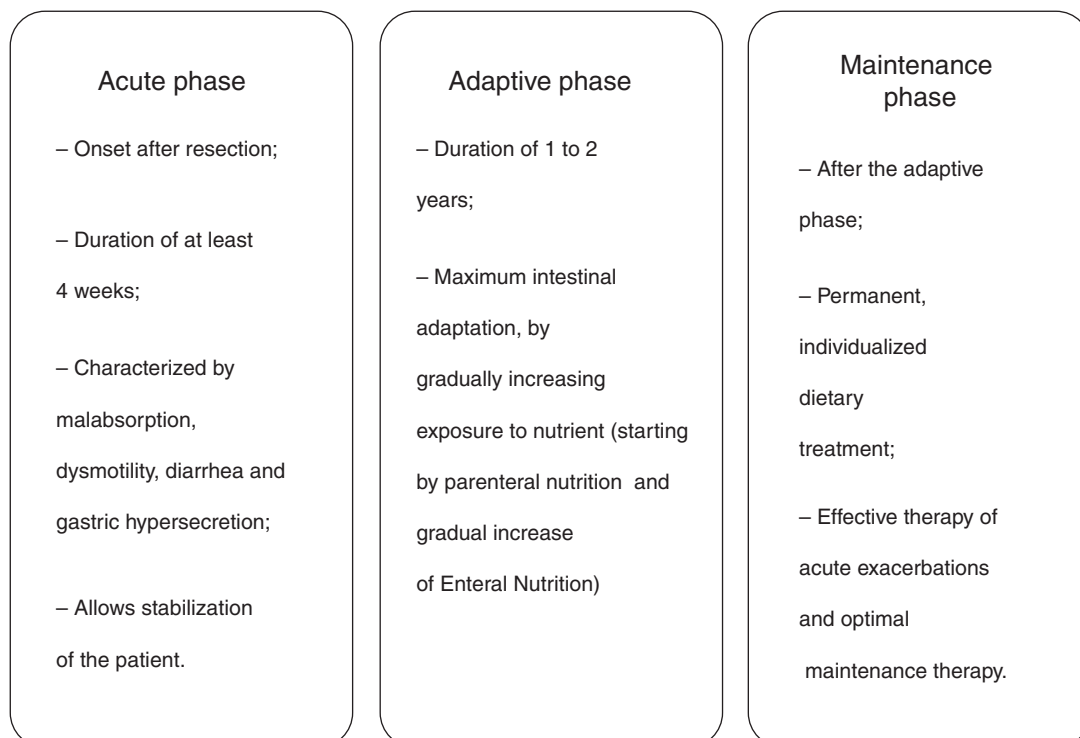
Acute phase

– Onset after resection;

– Duration of at least 4 weeks;

– Characterized by malabsorption, dysmotility, diarrhea and gastric hypersecretion;

– Allows stabilization of the patient.

Adaptive phase

– Duration of 1 to 2 years;

– Maximum intestinal adaptation, by gradually increasing exposure to nutrient (starting by parenteral nutrition and gradual increase of Enteral Nutrition)

Maintenance phase

– After the adaptive phase;

– Permanent, individualized dietary treatment;

– Effective therapy of acute exacerbations and optimal maintenance therapy.